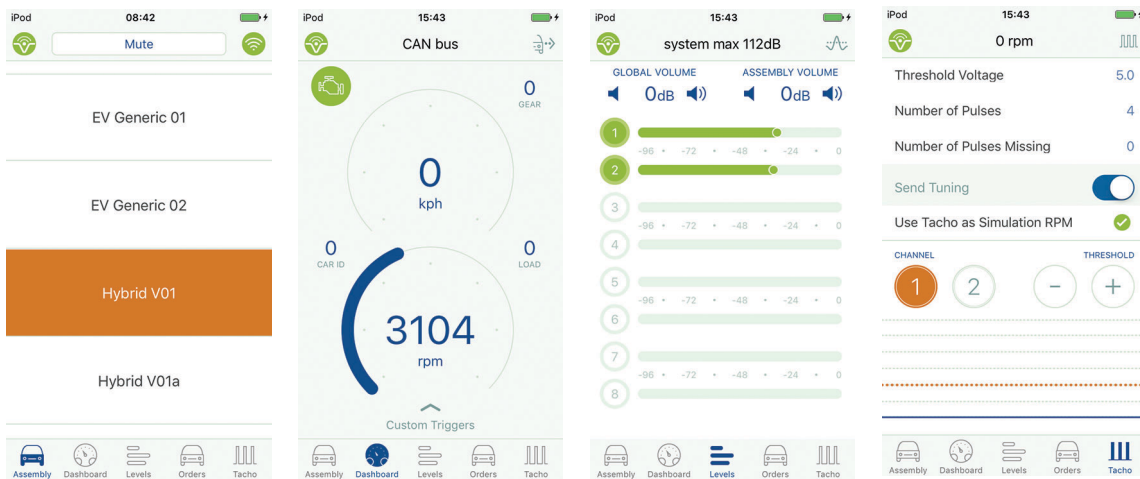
iPod 08:42

Mute

EV Generic 01

EV Generic 02

Hybrid V01

Hybrid V01a

Assembly Dashboard Levels Orders Tacho

iPod 15:43

CAN bus

0
GEAR

0
kph

0
CAR ID

0
LOAD

3104
rpm

Custom Triggers

Assembly Dashboard Levels Orders Tacho

iPod 15:43

system max 112dB

GLOBAL VOLUME ASSEMBLY VOLUME

0dB 0dB

1
2
-96 -72 -48 -24 0
3
-96 -72 -48 -24 0
4
5
-96 -72 -48 -24 0
6
7
-96 -72 -48 -24 0
8

Assembly Dashboard Levels Orders Tacho

iPod 15:43

0 rpm

Threshold Voltage 5.0

Number of Pulses 4

Number of Pulses Missing 0

Send Tuning

Use Tacho as Simulation RPM

CHANNEL THRESHOLD

1 2 − +

Assembly Dashboard Levels Orders Tacho